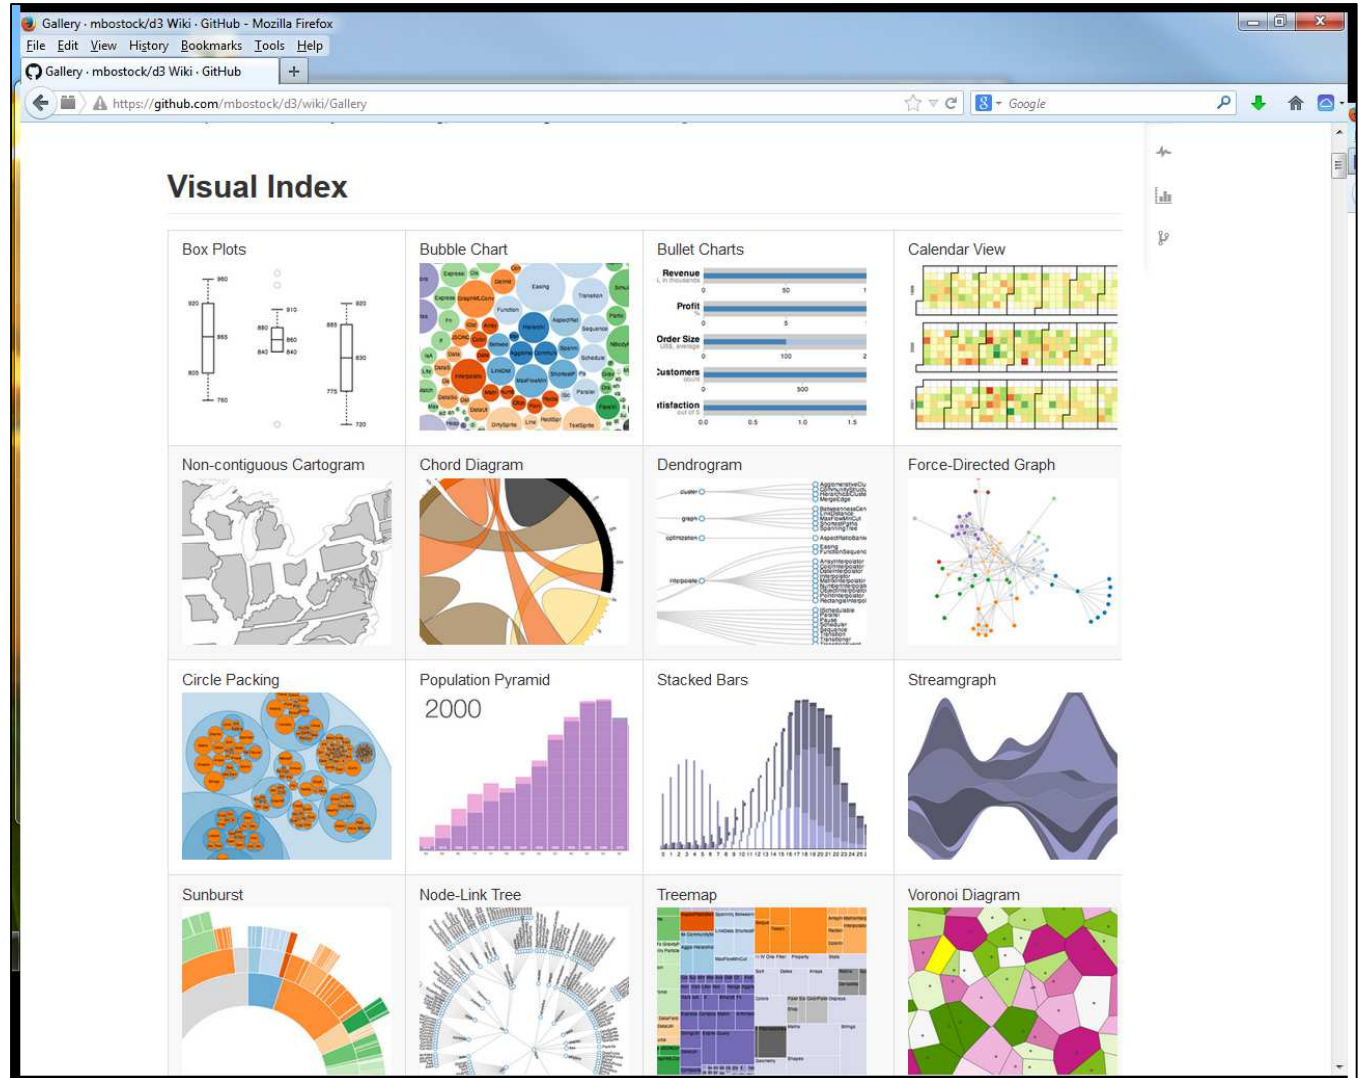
Gallery · mbostock/d3 Wiki · GitHub - Mozilla Firefox

File Edit View History Bookmarks Tools Help

Gallery · mbostock/d3 Wiki · GitHub +

https://github.com/mbostock/d3/wiki/Gallery

Google

Visual Index

| Box Plots | Bubble Chart | Bullet Charts | Calendar View |
|---|---|---|---|
| Non-contiguous Cartogram | Chord Diagram | Dendrogram | Force-Directed Graph |
| Circle Packing | Population Pyramid | Stacked Bars | Streamgraph |
| Sunburst | Node-Link Tree | Treemap | Voronoi Diagram |

Revenue
Profit
Order Size
Customers
Satisfaction

2000